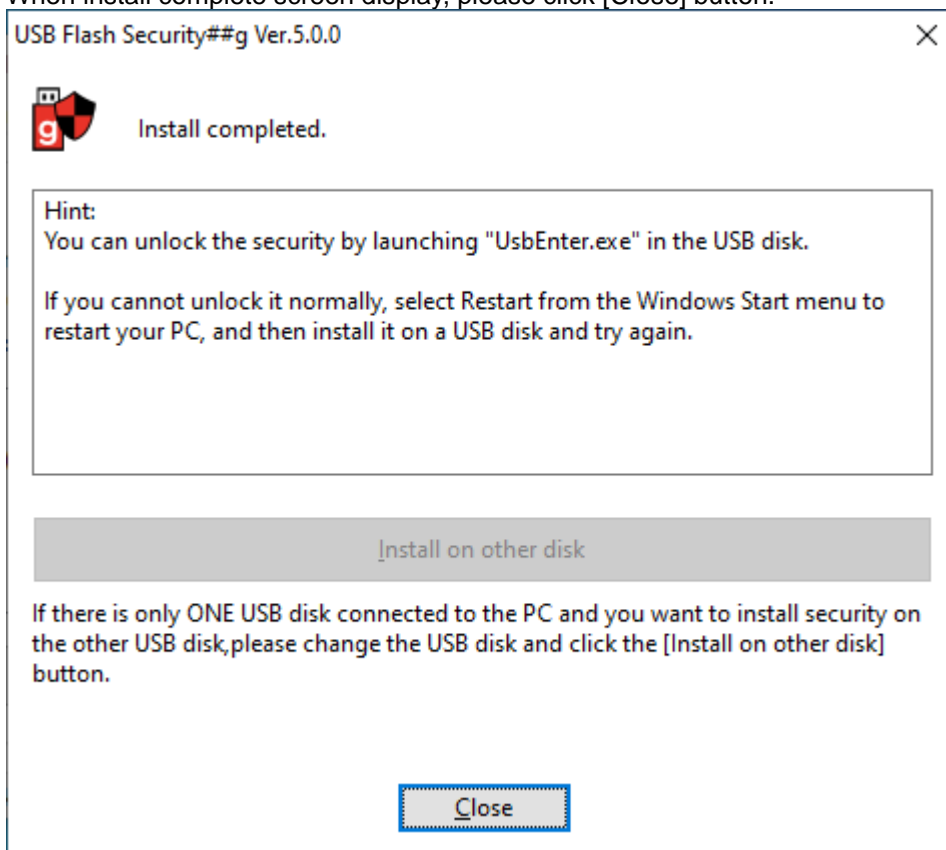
When install complete screen display, please click [Close] button.

USB Flash Security##g Ver.5.0.0

×

Install completed.

Hint:
You can unlock the security by launching "UsbEnter.exe" in the USB disk.

If you cannot unlock it normally, select Restart from the Windows Start menu to restart your PC, and then install it on a USB disk and try again.

Install on other disk

If there is only ONE USB disk connected to the PC and you want to install security on the other USB disk,please change the USB disk and click the [Install on other disk] button.

Close